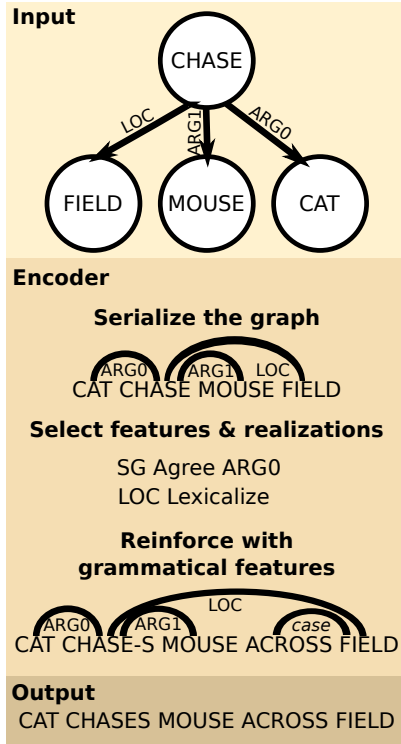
Input

CHASE

LOC

ARG1

ARG0

FIELD

MOUSE

CAT

Encoder

Serialize the graph

ARG0 ARG1 LOC

CAT CHASE MOUSE FIELD

Select features & realizations

SG Agree ARG0
LOC Lexicalize

Reinforce with grammatical features

LOC

ARG0 ARG1 case

CAT CHASE-S MOUSE ACROSS FIELD

Output

CAT CHASES MOUSE ACROSS FIELD